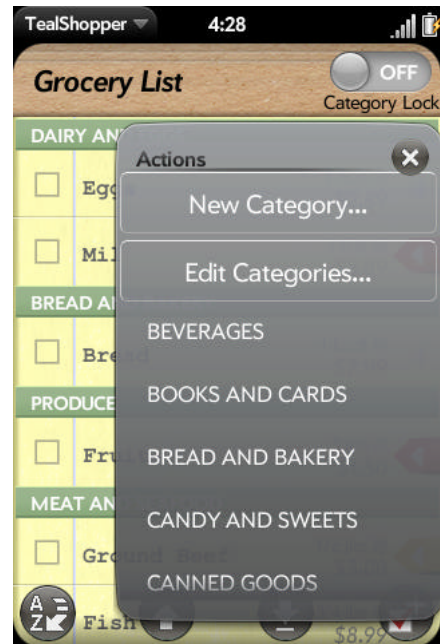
TealShopper
4:28

Grocery List
OFF
Category Lock

DAIRY AN
Egg
Mil
BREAD A
Bre
PRODUCE
Fru
MEAT AN
Ground Bee
Fish
$8.99

Actions
New Category...
Edit Categories...
BEVERAGES
BOOKS AND CARDS
BREAD AND BAKERY
CANDY AND SWEETS
CANNED GOODS